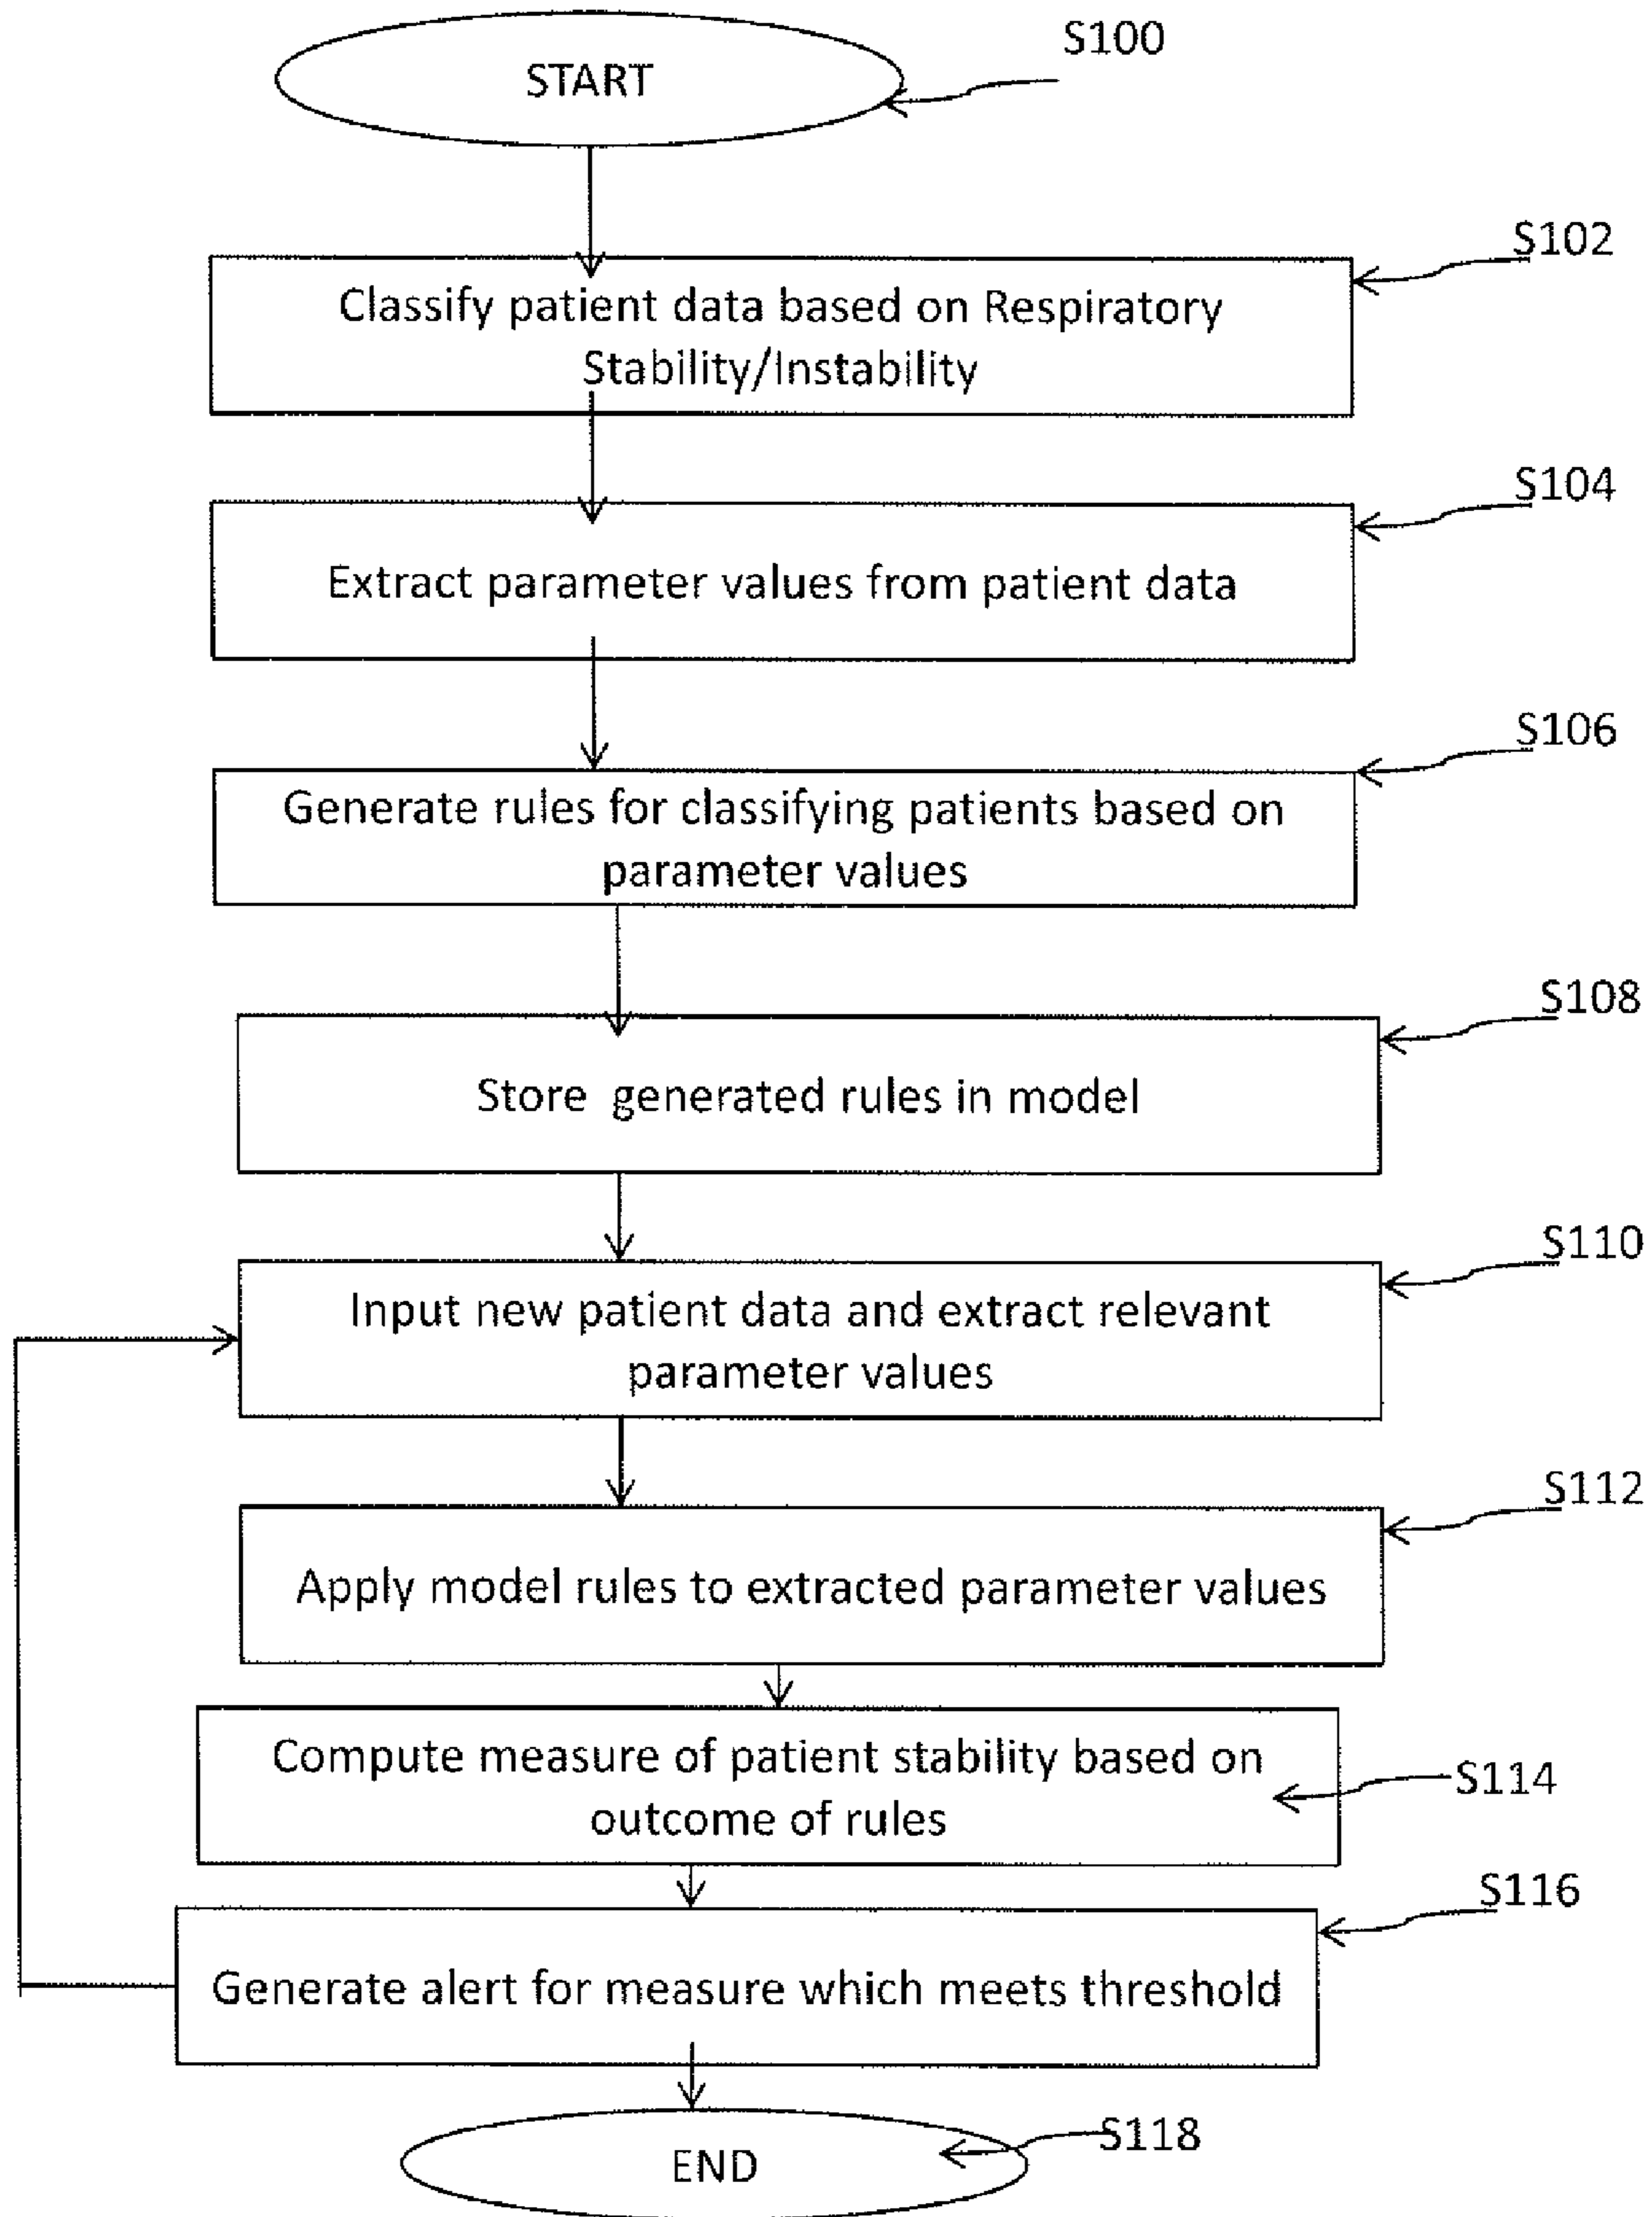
S100
START

S102
Classify patient data based on Respiratory Stability/Instability

S104
Extract parameter values from patient data

S106
Generate rules for classifying patients based on parameter values

S108
Store  generated rules in model

S110
Input new patient data and extract relevant parameter values

S112
Apply model rules to extracted parameter values

Compute measure of patient stability based on outcome of rules
S114

S116
Generate alert for measure which meets threshold

END
S118